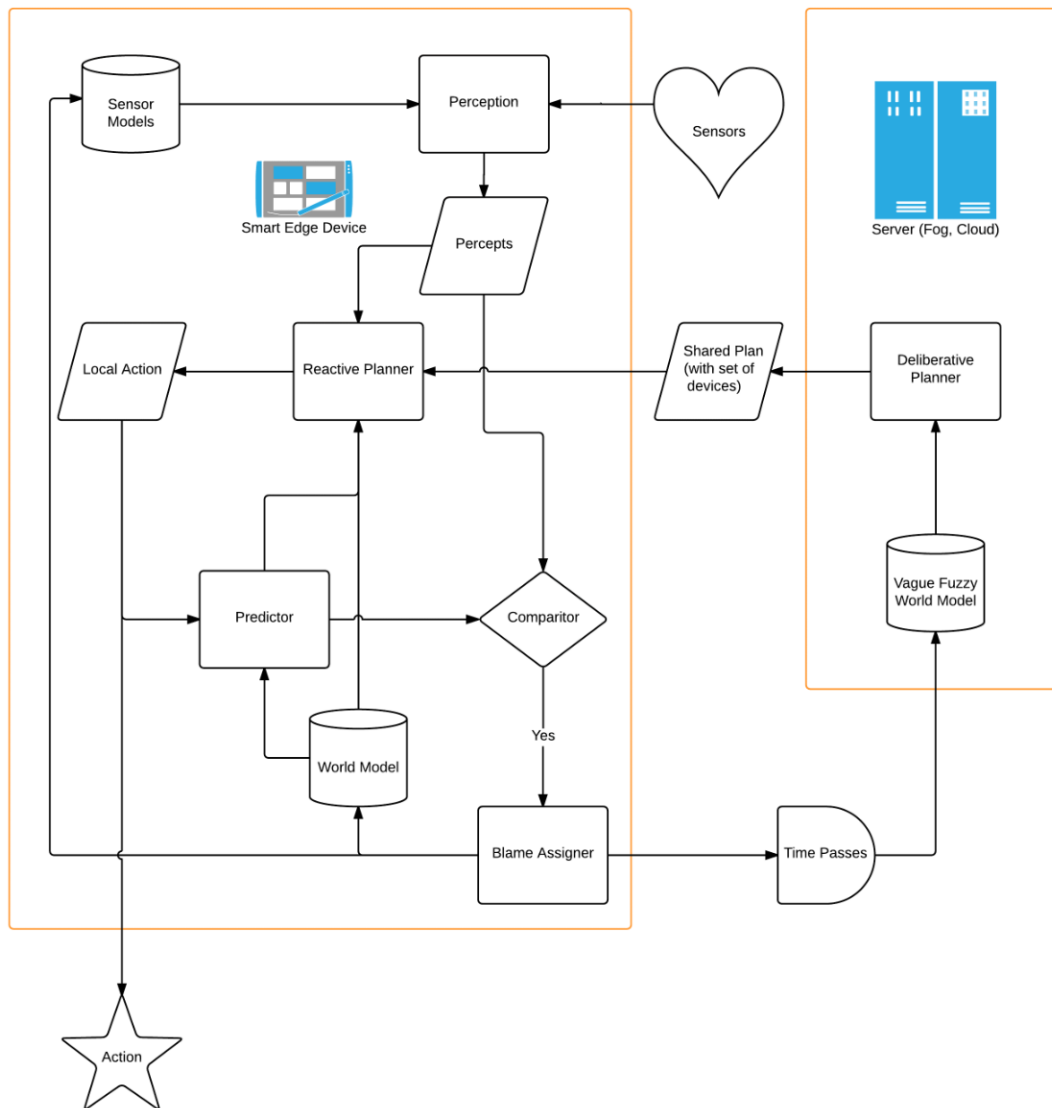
Sensor Models

Perception

Sensors

Smart Edge Device

Percepts

Server (Fog, Cloud)

Local Action

Reactive Planner

Shared Plan (with set of devices)

Deliberative Planner

Predictor

Comparitor

Vague Fuzzy World Model

Yes

World Model

Blame Assigner

Time Passes

Action